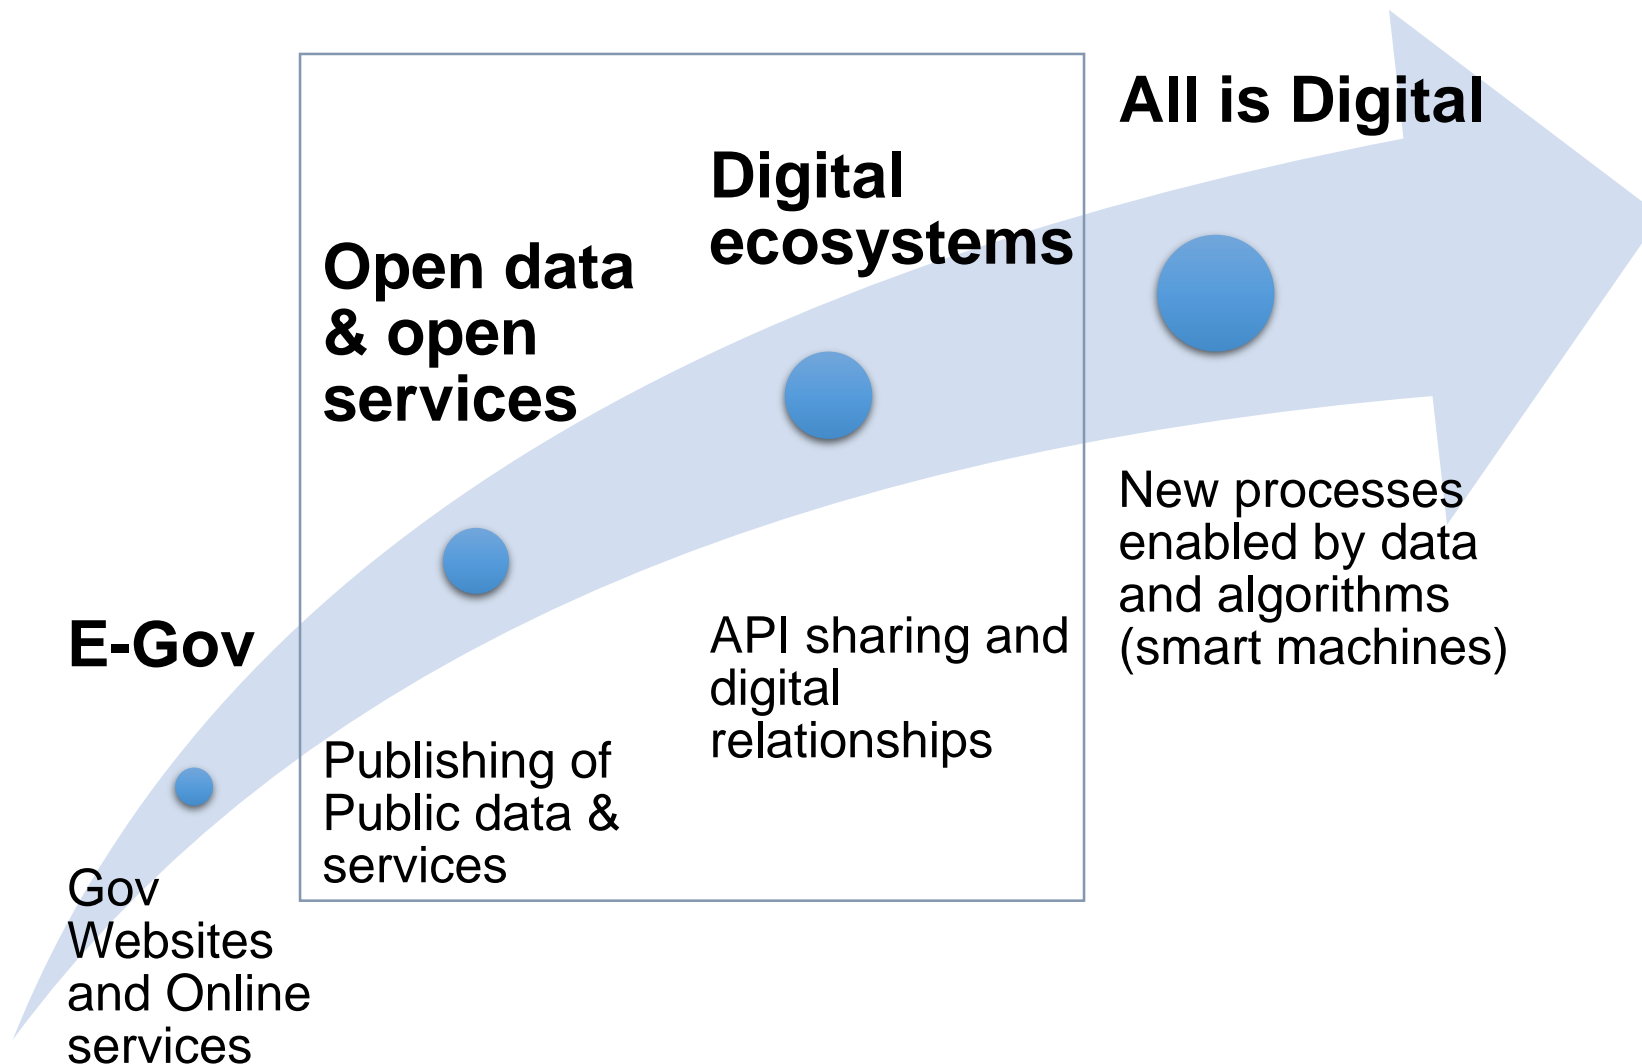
E-Gov

Gov Websites and Online services

Open data & open services

Publishing of Public data & services

Digital ecosystems

API sharing and digital relationships

All is Digital

New processes enabled by data and algorithms (smart machines)